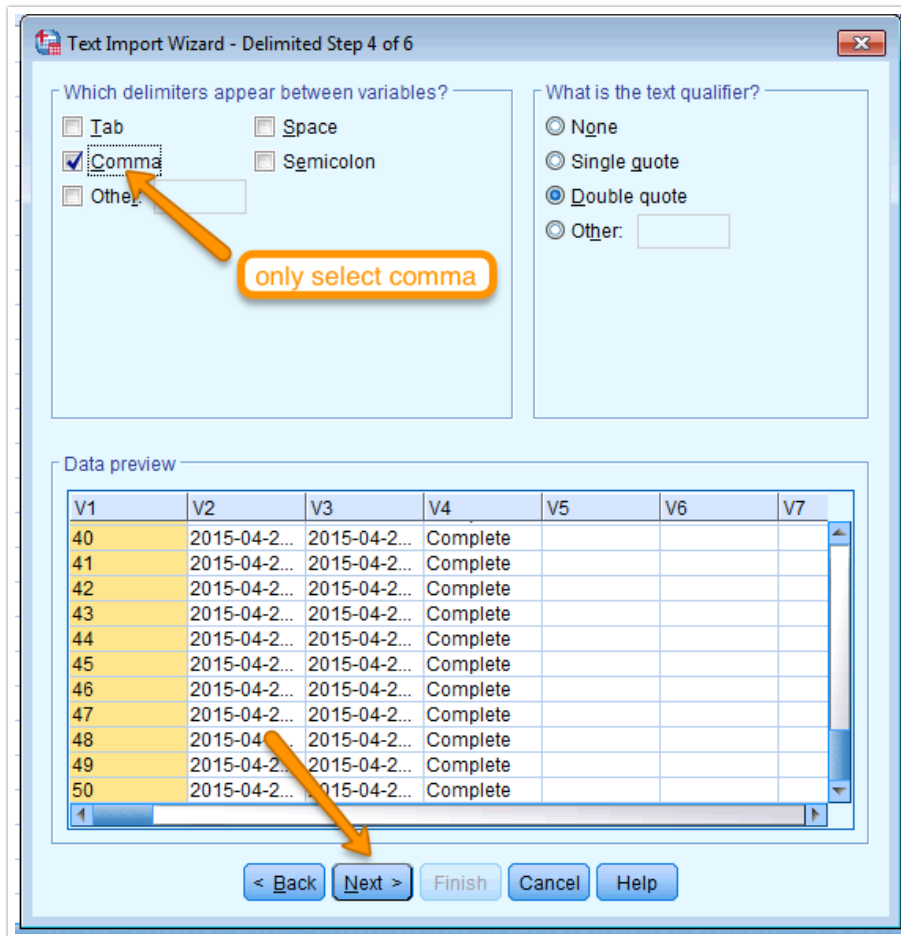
Text Import Wizard - Delimited Step 4 of 6

Which delimiters appear between variables?

Tab

Space

Comma

Semicolon

Other:

only select comma

What is the text qualifier?

None

Single quote

Double quote

Other:

Data preview

| V1 | V2 | V3 | V4 | V5 | V6 | V7 |
|---|---|---|---|---|---|---|
| 40 | 2015-04-2... | 2015-04-2... | Complete | | | |
| 41 | 2015-04-2... | 2015-04-2... | Complete | | | |
| 42 | 2015-04-2... | 2015-04-2... | Complete | | | |
| 43 | 2015-04-2... | 2015-04-2... | Complete | | | |
| 44 | 2015-04-2... | 2015-04-2... | Complete | | | |
| 45 | 2015-04-2... | 2015-04-2... | Complete | | | |
| 46 | 2015-04-2... | 2015-04-2... | Complete | | | |
| 47 | 2015-04-2... | 2015-04-2... | Complete | | | |
| 48 | 2015-04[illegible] | 2015-04-2... | Complete | | | |
| 49 | 2015-04-2... | 2015-04-2... | Complete | | | |
| 50 | 2015-04-2... | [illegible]015-04-2... | Complete | | | |

< Back

Next >

Finish

Cancel

Help